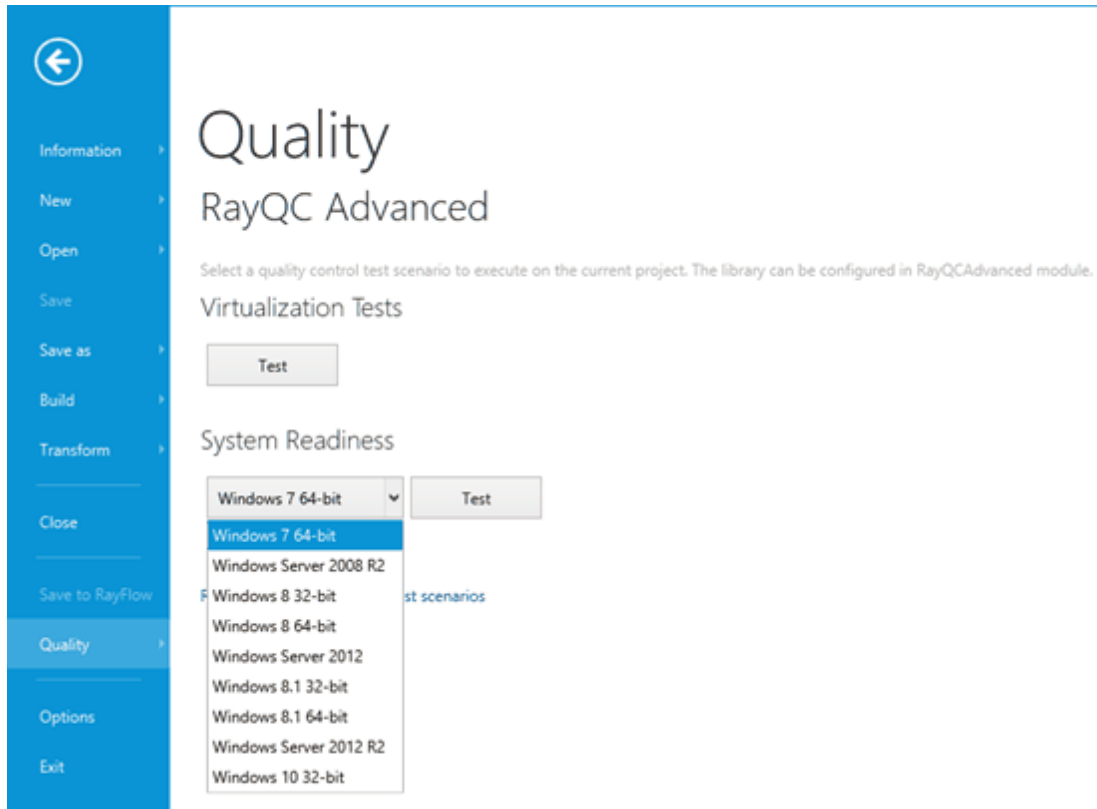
Information

New

Open

Save

Save as

Build

Transform

Close

Save to RayFlow

Quality

Options

Exit

Quality

RayQC Advanced

Select a quality control test scenario to execute on the current project. The library can be configured in RayQCAdvanced module.

Virtualization Tests

Test

System Readiness

Windows 7 64-bit

Test

Windows 7 64-bit
Windows Server 2008 R2
Windows 8 32-bit
Windows 8 64-bit
Windows Server 2012
Windows 8.1 32-bit
Windows 8.1 64-bit
Windows Server 2012 R2
Windows 10 32-bit

R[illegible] st scenarios